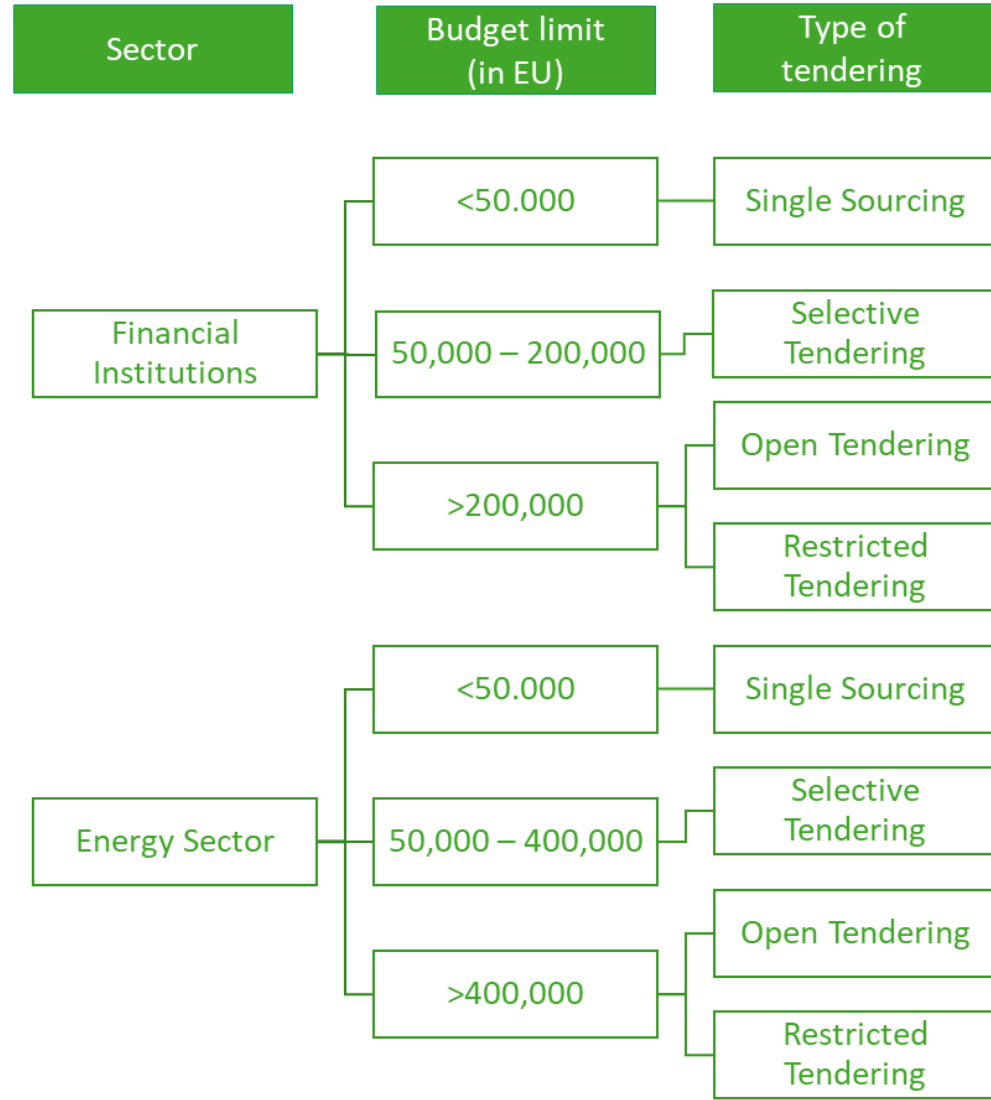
Sector

Budget limit (in EU)

Type of tendering

Financial Institutions

<50.000

Single Sourcing

50,000 – 200,000

Selective Tendering

>200,000

Open Tendering

Restricted Tendering

Energy Sector

<50.000

Single Sourcing

50,000 – 400,000

Selective Tendering

>400,000

Open Tendering

Restricted Tendering